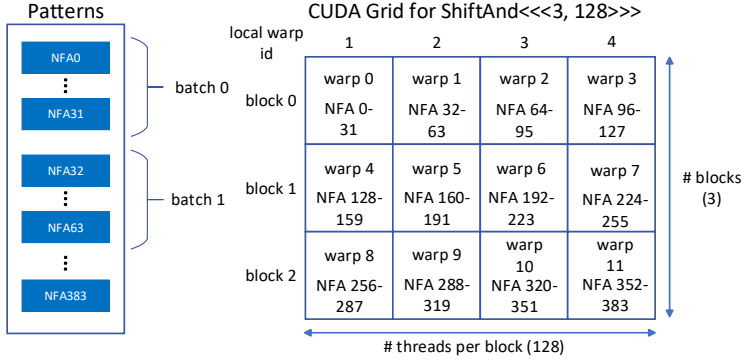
Patterns

NFA0
⋮
NFA31

NFA32
⋮
NFA63
⋮
NFA383

batch 0

batch 1

CUDA Grid for ShiftAnd<<<3, 128>>>

| local warp id | 1 | 2 | 3 | 4 |
|---|---|---|---|---|
| block 0 | warp 0 NFA 0-31 | warp 1 NFA 32-63 | warp 2 NFA 64-95 | warp 3 NFA 96-127 |
| block 1 | warp 4 NFA 128-159 | warp 5 NFA 160-191 | warp 6 NFA 192-223 | warp 7 NFA 224-255 |
| block 2 | warp 8 NFA 256-287 | warp 9 NFA 288-319 | warp 10 NFA 320-351 | warp 11 NFA 352-383 |

# blocks (3)

# threads per block (128)